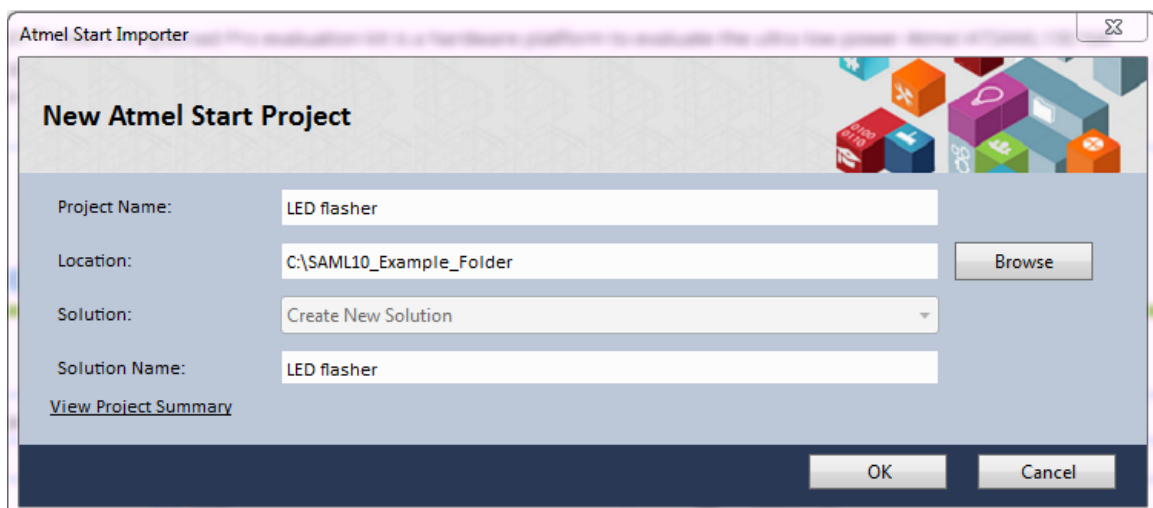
Atmel Start Importer

New Atmel Start Project

Project Name: LED flasher

Location: C:\SAML10_Example_Folder

Browse

Solution: Create New Solution

Solution Name: LED flasher

View Project Summary

OK

Cancel